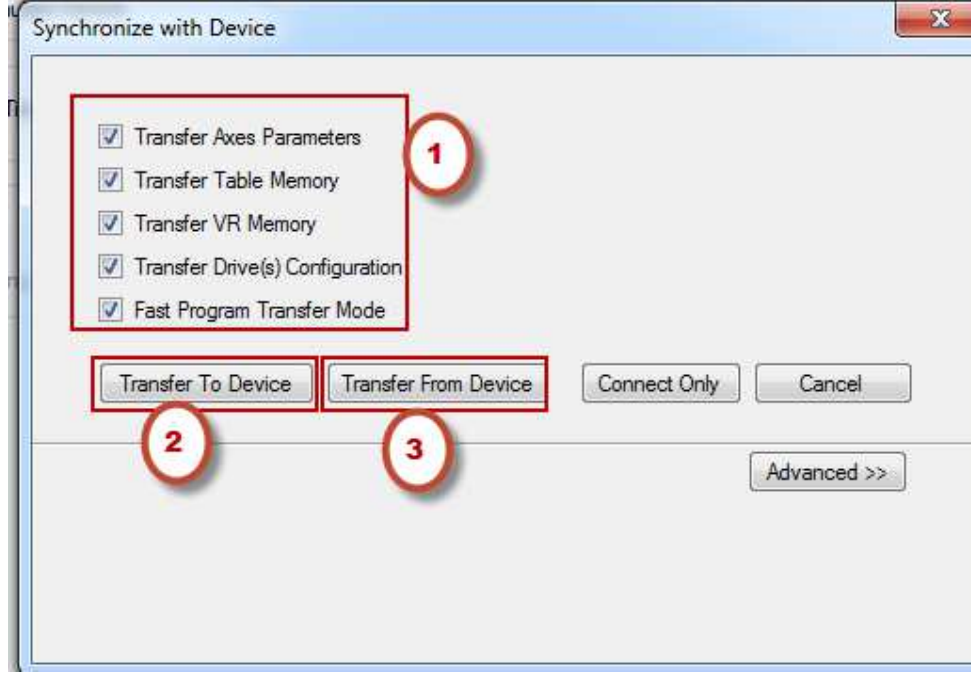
Synchronize with Device

Transfer Axes Parameters
Transfer Table Memory
Transfer VR Memory
Transfer Drive(s) Configuration
Fast Program Transfer Mode

1

Transfer To Device
Transfer From Device
Connect Only
Cancel

2
3

Advanced >>